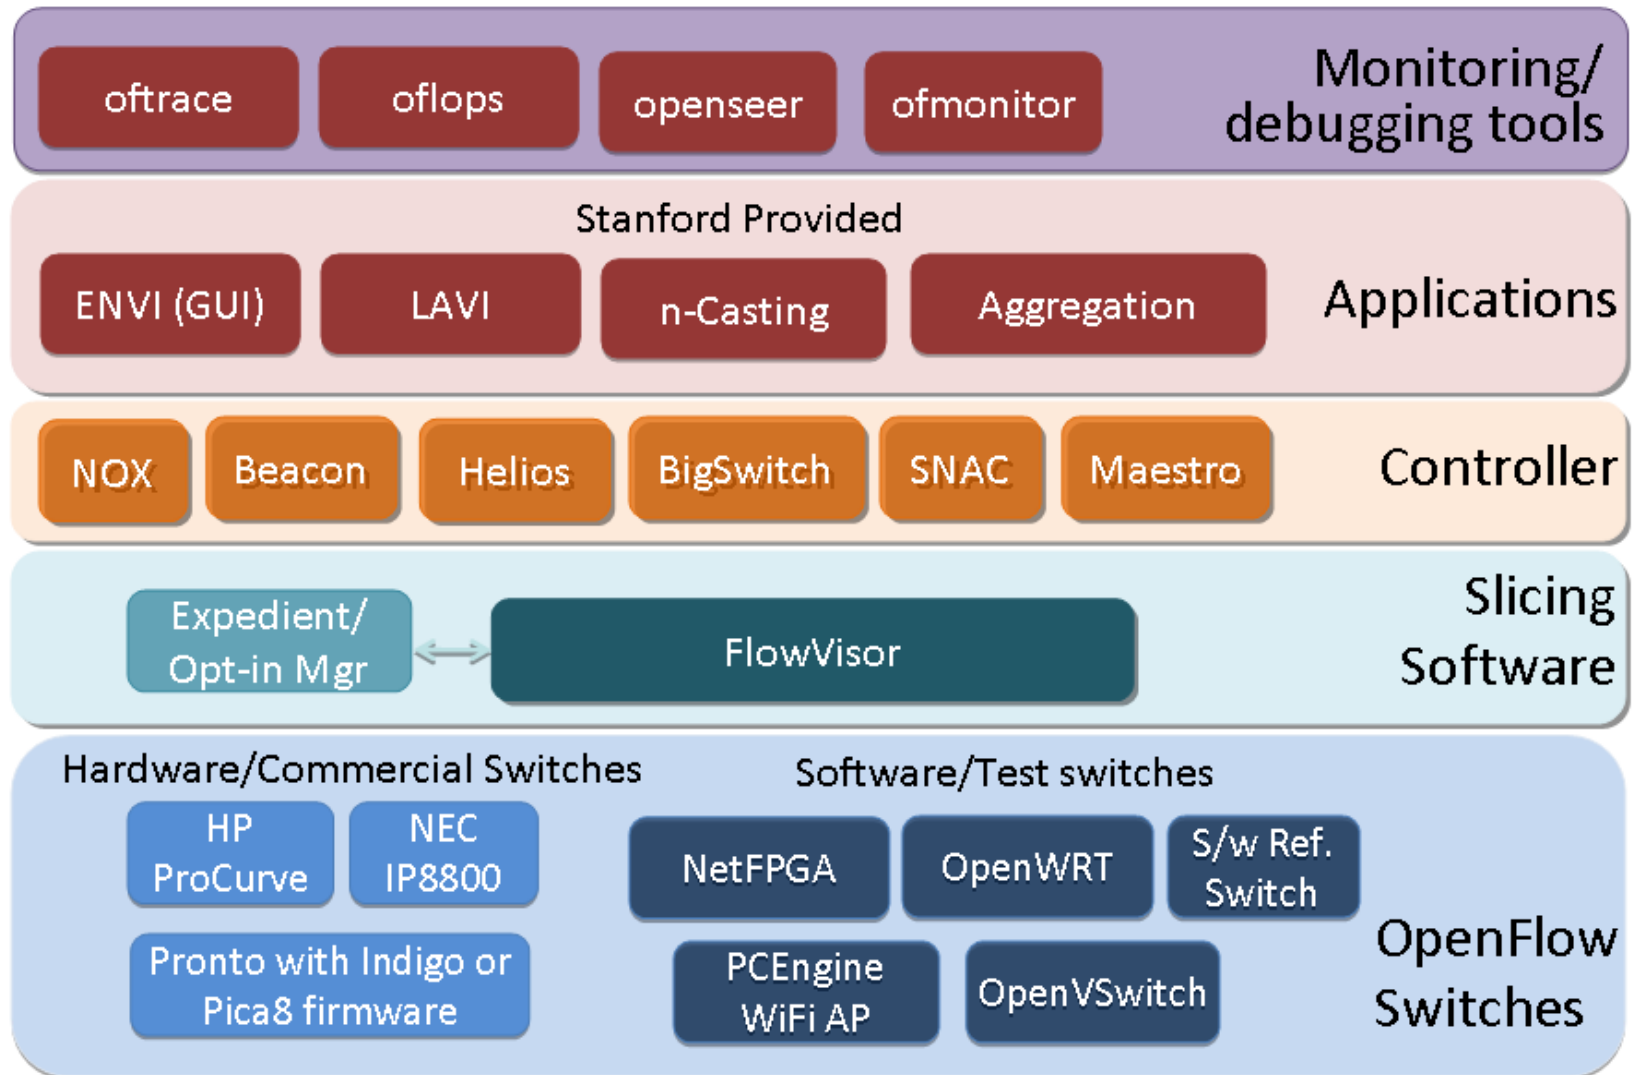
oftrace
oflops
openseer
ofmonitor
Monitoring/ debugging tools

Stanford Provided
ENVI (GUI)
LAVI
n-Casting
Aggregation
Applications

NOX
Beacon
Helios
BigSwitch
SNAC
Maestro
Controller

Expedient/ Opt-in Mgr
FlowVisor
Slicing Software

Hardware/Commercial Switches
HP ProCurve
NEC IP8800
Pronto with Indigo or Pica8 firmware
Software/Test switches
NetFPGA
OpenWRT
S/w Ref. Switch
PCEngine WiFi AP
OpenVSwitch
OpenFlow Switches